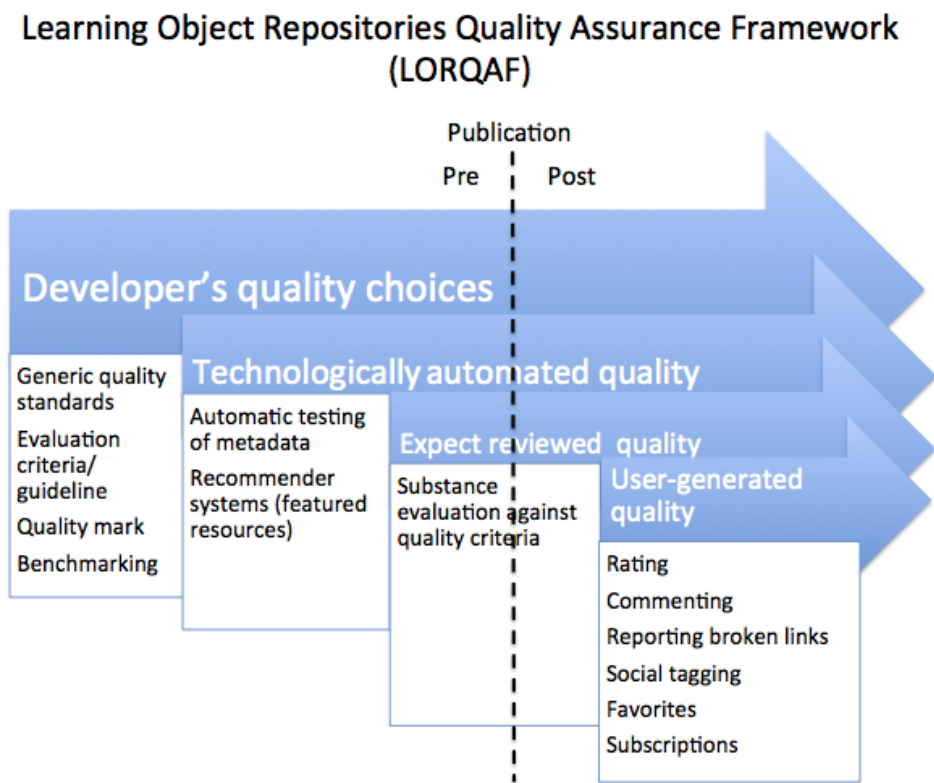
Learning Object Repositories Quality Assurance Framework (LORQAF)

Publication

Pre

Post

Developer's quality choices

Generic quality standards

Evaluation criteria/ guideline

Quality mark

Benchmarking

Technologically automated quality

Automatic testing of metadata

Recommender systems (featured resources)

Expect reviewed quality

Substance evaluation against quality criteria

User-generated quality

Rating

Commenting

Reporting broken links

Social tagging

Favorites

Subscriptions